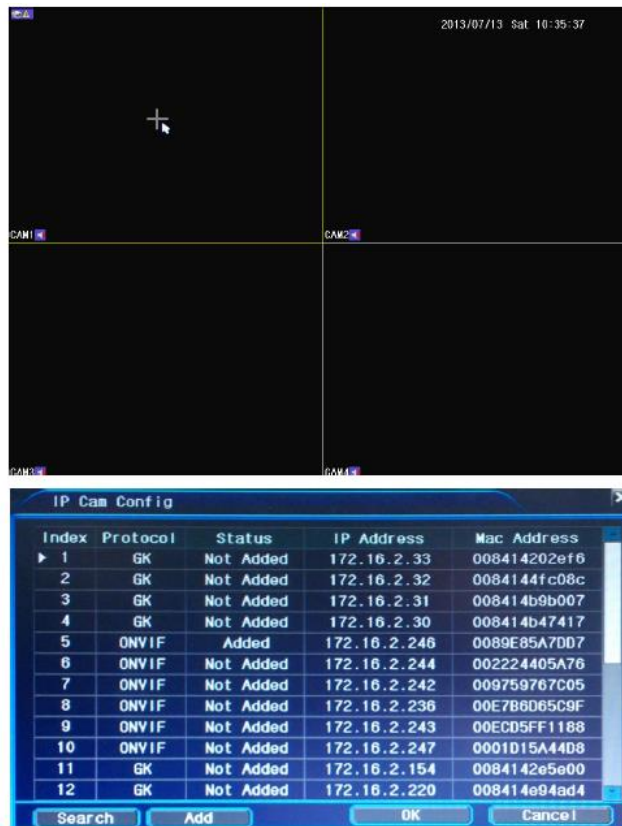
2013/07/13 Sat 10:35:37

CAM1

CAM2

CAM3

CAM4

IP Cam Config

| Index | Protocol | Status | IP Address | Mac Address |
|---|---|---|---|---|
| 1 | GK | Not Added | 172.16.2.33 | 008414202ef6 |
| 2 | GK | Not Added | 172.16.2.32 | 0084144fc08c |
| 3 | GK | Not Added | 172.16.2.31 | 008414b9b007 |
| 4 | GK | Not Added | 172.16.2.30 | 008414b47417 |
| 5 | ONVIF | Added | 172.16.2.246 | 0089E85A7DD7 |
| 6 | ONVIF | Not Added | 172.16.2.244 | 002224405A76 |
| 7 | ONVIF | Not Added | 172.16.2.242 | 009759767C05 |
| 8 | ONVIF | Not Added | 172.16.2.236 | 00E7B6D65C9F |
| 9 | ONVIF | Not Added | 172.16.2.243 | 00ECD5FF1188 |
| 10 | ONVIF | Not Added | 172.16.2.247 | 0001D15A44D8 |
| 11 | GK | Not Added | 172.16.2.154 | 0084142e5e00 |
| 12 | GK | Not Added | 172.16.2.220 | 008414e94ad4 |

Search Add OK Cancel